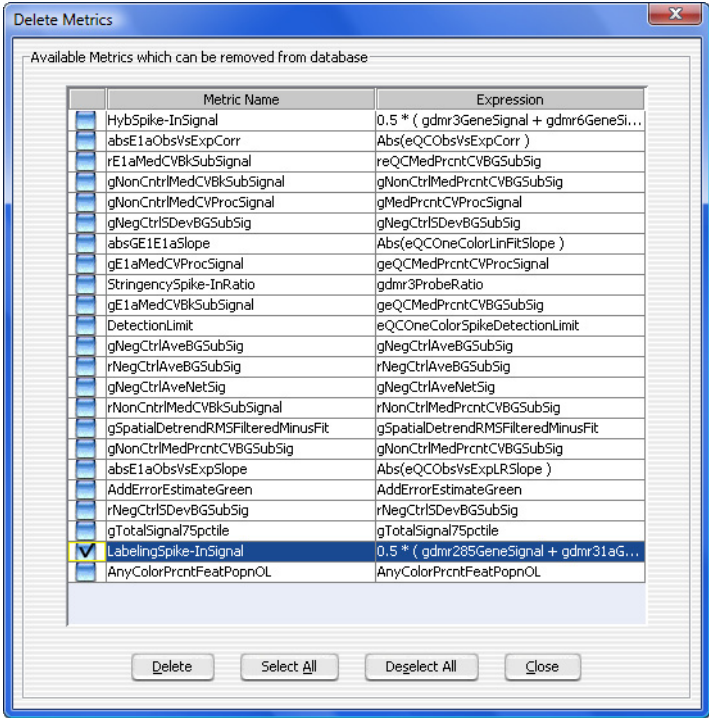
Delete Metrics

Available Metrics which can be removed from database

| | Metric Name | Expression |
|---|---|---|
| | HybSpike-InSignal | 0.5 * ( gdmr3GeneSignal + gdmr6GeneSi... |
| | absE1aObsVsExpCorr | Abs(eQCObsVsExpCorr ) |
| | rE1aMedCVBkSubSignal | reQCMedPrcntCVBGSubSig |
| | gNonCntrlMedCVBkSubSignal | gNonCtrlMedPrcntCVBGSubSig |
| | gNonCntrlMedCVProcSignal | gMedPrcntCVProcSignal |
| | gNegCtrlSDevBGSubSig | gNegCtrlSDevBGSubSig |
| | absGE1E1aSlope | Abs(eQCOneColorLinFitSlope ) |
| | gE1aMedCVProcSignal | geQCMedPrcntCVProcSignal |
| | StringencySpike-InRatio | gdmr3ProbeRatio |
| | gE1aMedCVBkSubSignal | geQCMedPrcntCVBGSubSig |
| | DetectionLimit | eQCOneColorSpikeDetectionLimit |
| | gNegCtrlAveBGSubSig | gNegCtrlAveBGSubSig |
| | rNegCtrlAveBGSubSig | rNegCtrlAveBGSubSig |
| | gNegCtrlAveNetSig | gNegCtrlAveNetSig |
| | rNonCntrlMedCVBkSubSignal | rNonCtrlMedPrcntCVBGSubSig |
| | gSpatialDetrendRMSFilteredMinusFit | gSpatialDetrendRMSFilteredMinusFit |
| | gNonCtrlMedPrcntCVBGSubSig | gNonCtrlMedPrcntCVBGSubSig |
| | absE1aObsVsExpSlope | Abs(eQCObsVsExpLRSlope ) |
| | AddErrorEstimateGreen | AddErrorEstimateGreen |
| | rNegCtrlSDevBGSubSig | rNegCtrlSDevBGSubSig |
| | gTotalSignal75pctile | gTotalSignal75pctile |
| ✓ | LabelingSpike-InSignal | 0.5 * ( gdmr285GeneSignal + gdmr31aG... |
| | AnyColorPrcntFeatPopnOL | AnyColorPrcntFeatPopnOL |

Delete Select All Deselect All Close